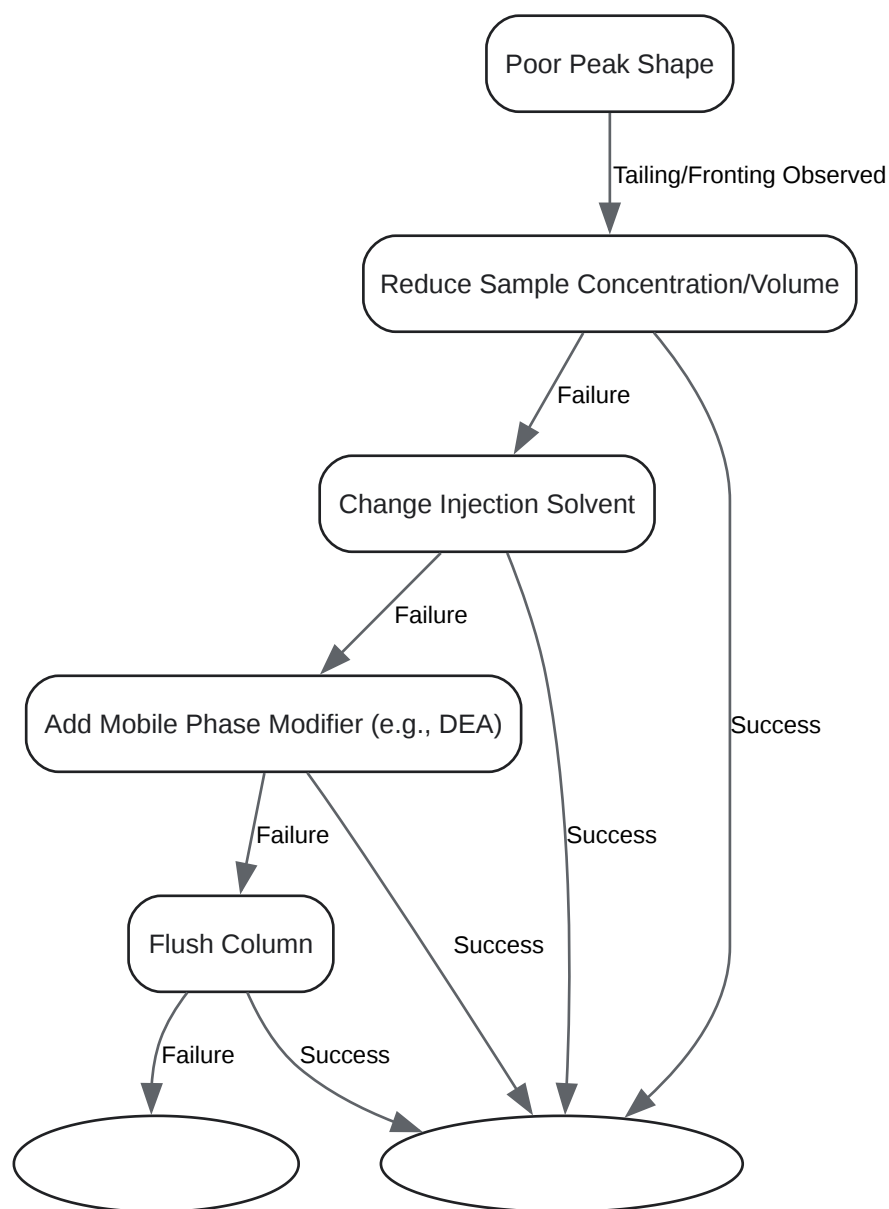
Poor Peak Shape

Tailing/Fronting Observed

Reduce Sample Concentration/Volume

Failure

Change Injection Solvent

Failure

Add Mobile Phase Modifier (e.g., DEA)

Success

Failure

Success

Flush Column

Success

Failure

Success